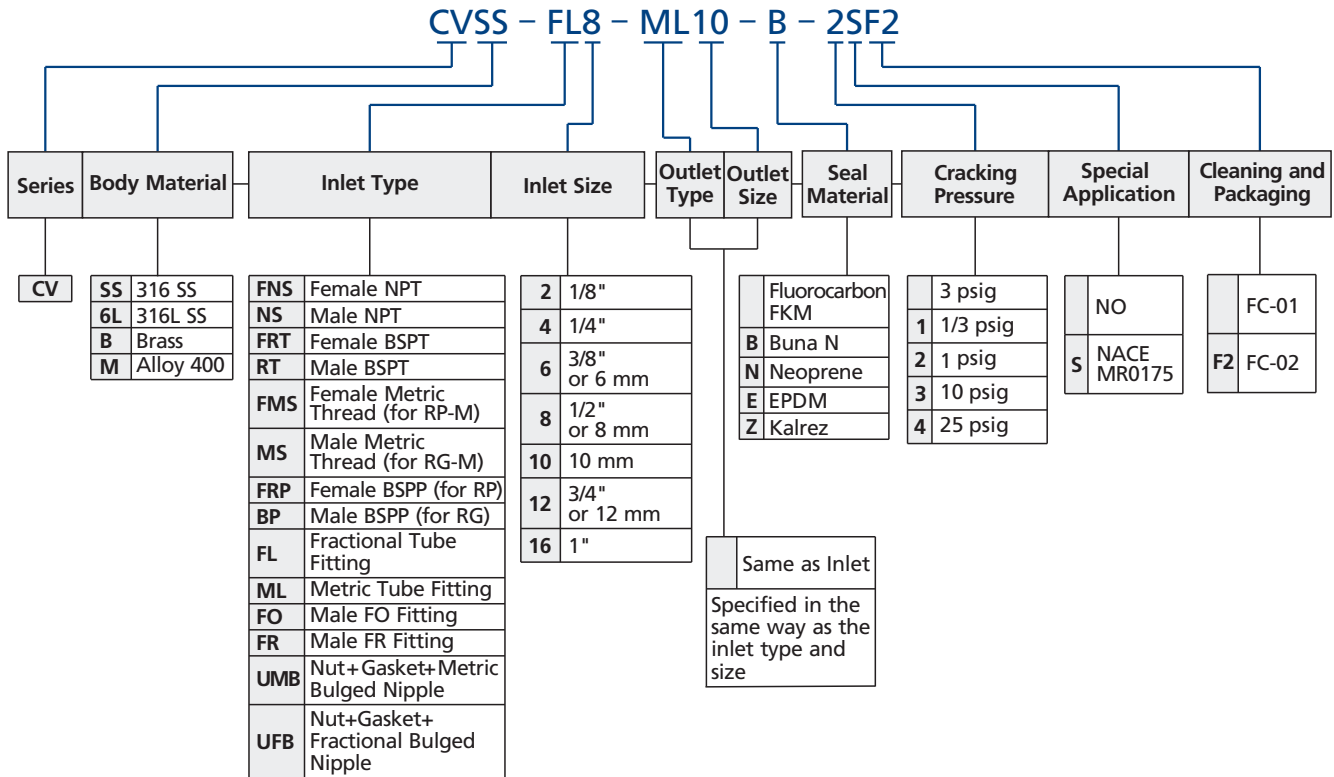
CVSS – FL8 – ML10 – B – 2SF2

| Series | Body Material | Inlet Type | Inlet Size | Outlet Type | Outlet Size | Seal Material | Cracking Pressure | Special Application | Cleaning and Packaging |
|---|---|---|---|---|---|---|---|---|---|

CV

| | |
|---|---|
| SS | 316 SS |
| 6L | 316L SS |
| B | Brass |
| M | Alloy 400 |

| | |
|---|---|
| FNS | Female NPT |
| NS | Male NPT |
| FRT | Female BSPT |
| RT | Male BSPT |
| FMS | Female Metric Thread (for RP-M) |
| MS | Male Metric Thread (for RG-M) |
| FRP | Female BSPP (for RP) |
| BP | Male BSPP (for RG) |
| FL | Fractional Tube Fitting |
| ML | Metric Tube Fitting |
| FO | Male FO Fitting |
| FR | Male FR Fitting |
| UMB | Nut+Gasket+Metric Bulged Nipple |
| UFB | Nut+Gasket+ Fractional Bulged Nipple |

| | |
|---|---|
| 2 | 1/8" |
| 4 | 1/4" |
| 6 | 3/8" or 6 mm |
| 8 | 1/2" or 8 mm |
| 10 | 10 mm |
| 12 | 3/4" or 12 mm |
| 16 | 1" |

| | |
|---|---|
| | Same as Inlet |

Specified in the same way as the inlet type and size

| | |
|---|---|
| | Fluorocarbon FKM |
| B | Buna N |
| N | Neoprene |
| E | EPDM |
| Z | Kalrez |

| | |
|---|---|
| | 3 psig |
| 1 | 1/3 psig |
| 2 | 1 psig |
| 3 | 10 psig |
| 4 | 25 psig |

| | |
|---|---|
| | NO |
| S | NACE MR0175 |

| | |
|---|---|
| | FC-01 |
| F2 | FC-02 |